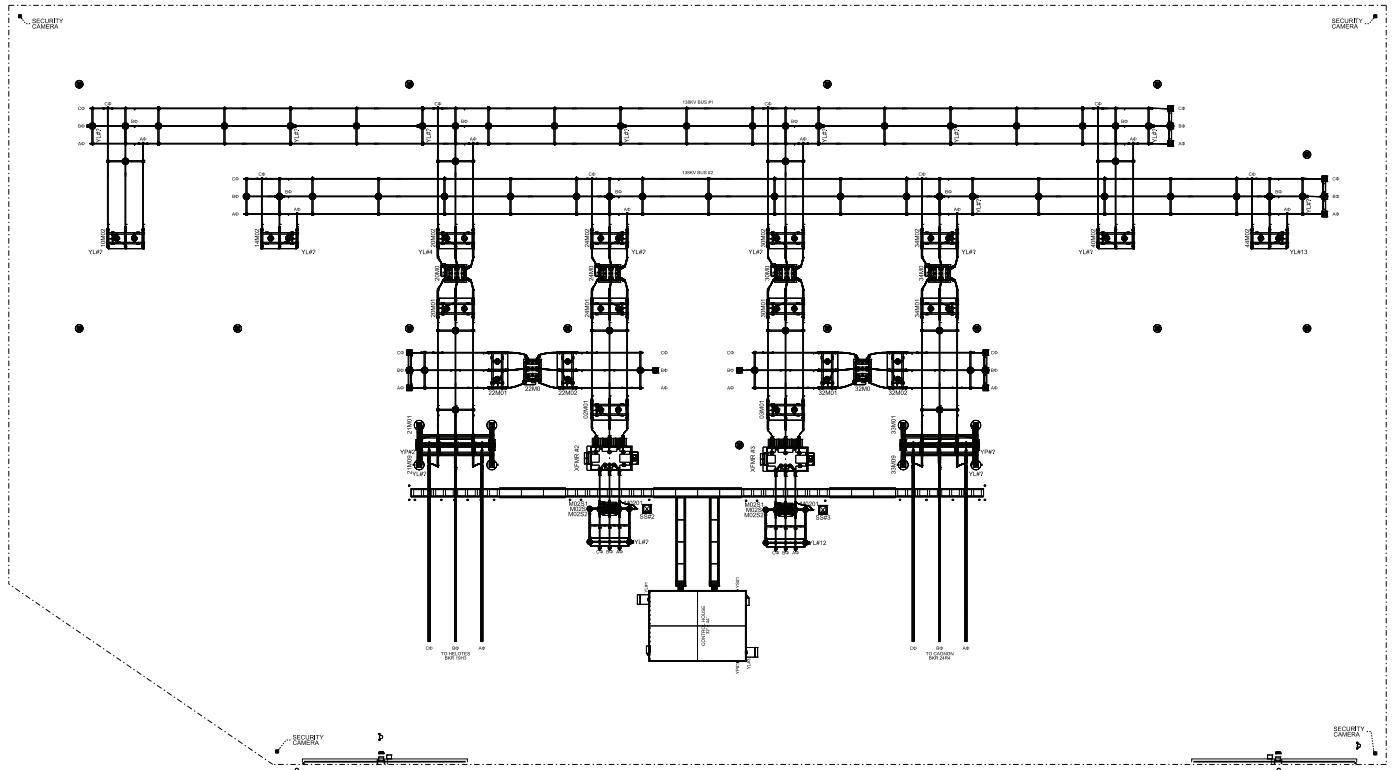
SECURITY CAMERA

SECURITY CAMERA

138KV BUS #1

CΦ BΦ AΦ

YL#7

138KV BUS #2

CΦ BΦ AΦ

10M02 YL#7

14M02 YL#7

20M02 YL#4

20M01

24M02 YL#7

24M01

30M02 YL#7

30M01

34M02 YL#7

34M01

40M02 YL#7

44M02 YL#13

22M01 22M0 22M02

32M01 32M0 32M02

02M01

03M01

21M01

21M09

YP#2

YL#2

XFMR #2

XFMR #3

33M01

33M09

YP#7

M0251 M0259 M0252

SS#2

YL#7

M0351 M0359 M0352

SS#3

YL#12

CΦ BΦ AΦ

CONTROL HOUSE

CΦ BΦ AΦ TO HELOTES BKR 15H3

CΦ BΦ AΦ TO CASMON BKR 24R4

SECURITY CAMERA

SECURITY CAMERA